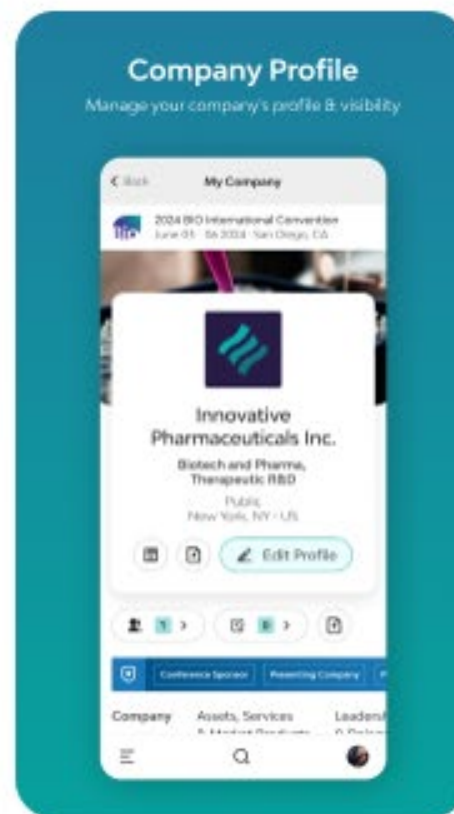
Company Profile

Manage your company's profile & visibility

< Back

My Company

2024 BIO International Convention

June 03 - 06 2024 · San Diego, CA

Innovative Pharmaceuticals Inc.

Biotech and Pharma, Therapeutic R&D

Public

New York, NY · US

Edit Profile

1 >

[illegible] >

Conference Sponsor

Presenting Company

Company

Assets, Services & Market Products

Leaders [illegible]